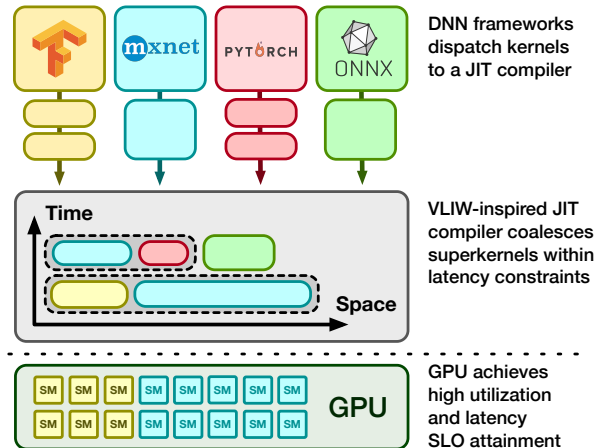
mxnet

PYTORCH

ONNX

DNN frameworks dispatch kernels to a JIT compiler

Time

Space

VLIW-inspired JIT compiler coalesces superkernels within latency constraints

| SM | SM | SM | SM | SM | SM | SM | SM |
|---|---|---|---|---|---|---|---|
| SM | SM | SM | SM | SM | SM | SM | SM |

GPU

GPU achieves high utilization and latency SLO attainment